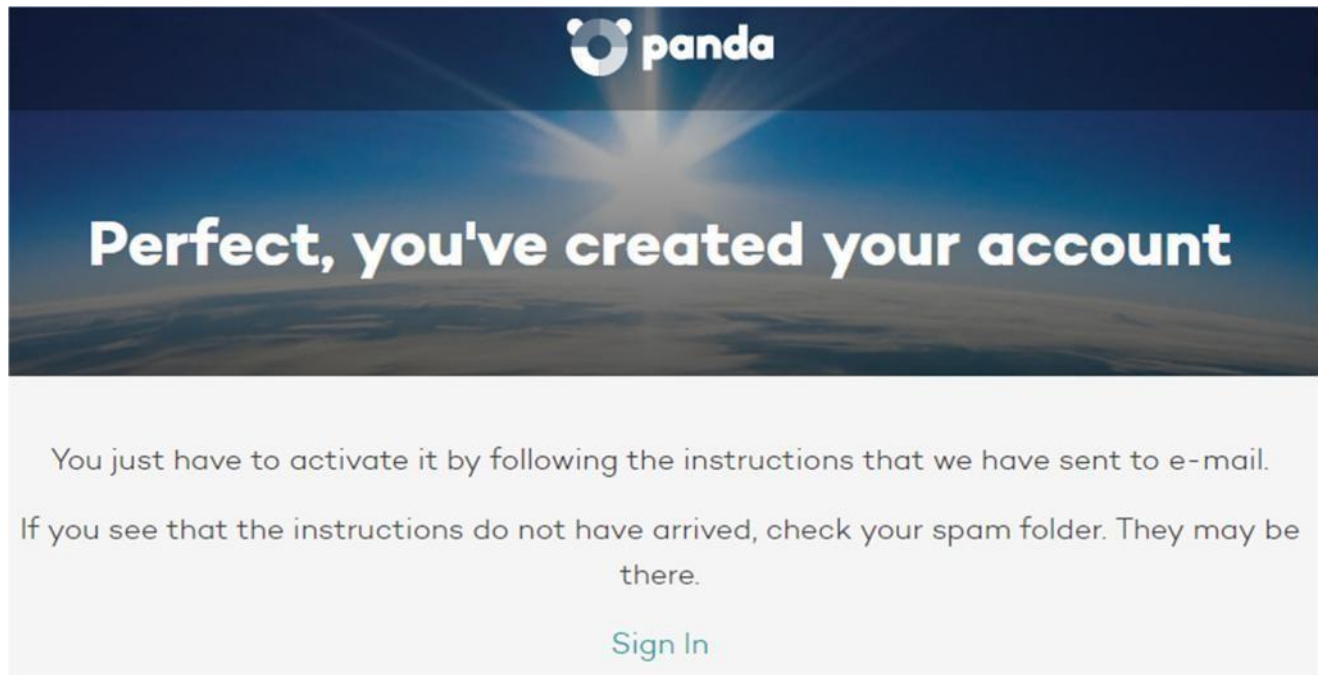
panda

Perfect, you've created your account

You just have to activate it by following the instructions that we have sent to e-mail.

If you see that the instructions do not have arrived, check your spam folder. They may be there.

Sign In